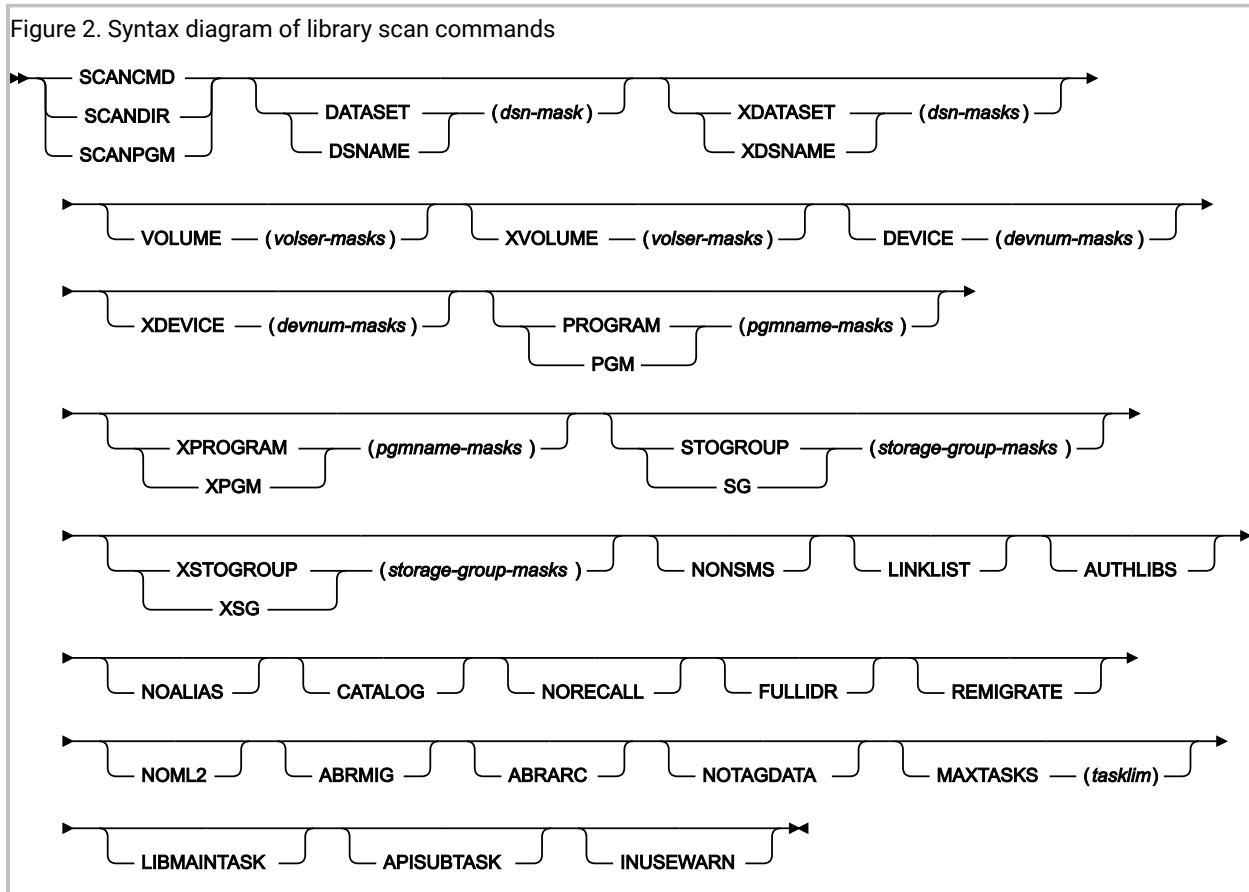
Figure 2. Syntax diagram of library scan commands

SCANCMD
SCANDIR
SCANPGM
DATASET
DSNAME
(*dsn-mask*)
XDATASET
XDSNAME
(*dsn-masks*)

VOLUME (*volser-masks*)
XVOLUME (*volser-masks*)
DEVICE (*devnum-masks*)

XDEVICE (*devnum-masks*)
PROGRAM
PGM
(*pgmname-masks*)

XPROGRAM
XPGM
(*pgmname-masks*)
STOGROUP
SG
(*storage-group-masks*)

XSTOGROUP
XSG
(*storage-group-masks*)
NONSMS
LINKLIST
AUTHLIBS

NOALIAS
CATALOG
NORECALL
FULLIDR
REMIGRATE

NOML2
ABRMIG
ABRARC
NOTAGDATA
MAXTASKS (*tasklim*)

LIBMAINTASK
APISUBTASK
INUSEWARN